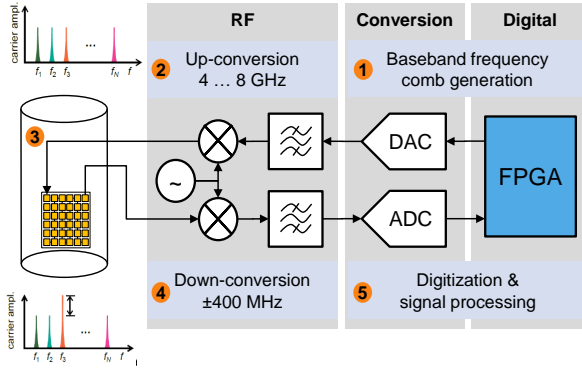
carrier ampl.

$f_1$ $f_2$ $f_3$ ... $f_N$ $f$

RF

Conversion

Digital

2 Up-conversion 4 … 8 GHz

1 Baseband frequency comb generation

3

DAC

FPGA

~

ADC

carrier ampl.

$f_1$ $f_2$ $f_3$ ... $f_N$ $f$

4 Down-conversion ±400 MHz

5 Digitization & signal processing